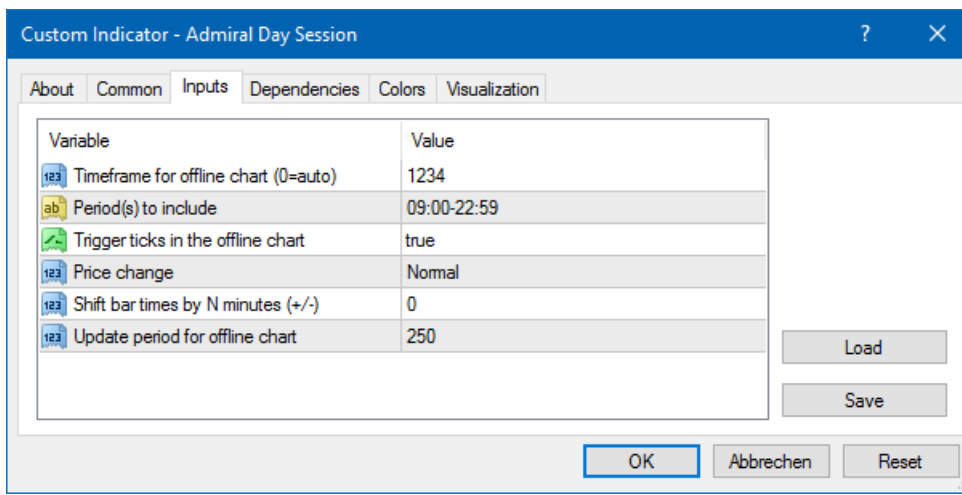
Custom Indicator - Admiral Day Session

?

About | Common | Inputs | Dependencies | Colors | Visualization

| Variable | Value |
|---|---|
| 123 Timeframe for offline chart (0=auto) | 1234 |
| ab Period(s) to include | 09:00-22:59 |
| Trigger ticks in the offline chart | true |
| 123 Price change | Normal |
| 123 Shift bar times by N minutes (+/-) | 0 |
| 123 Update period for offline chart | 250 |

Load

Save

OK

Abbrechen

Reset